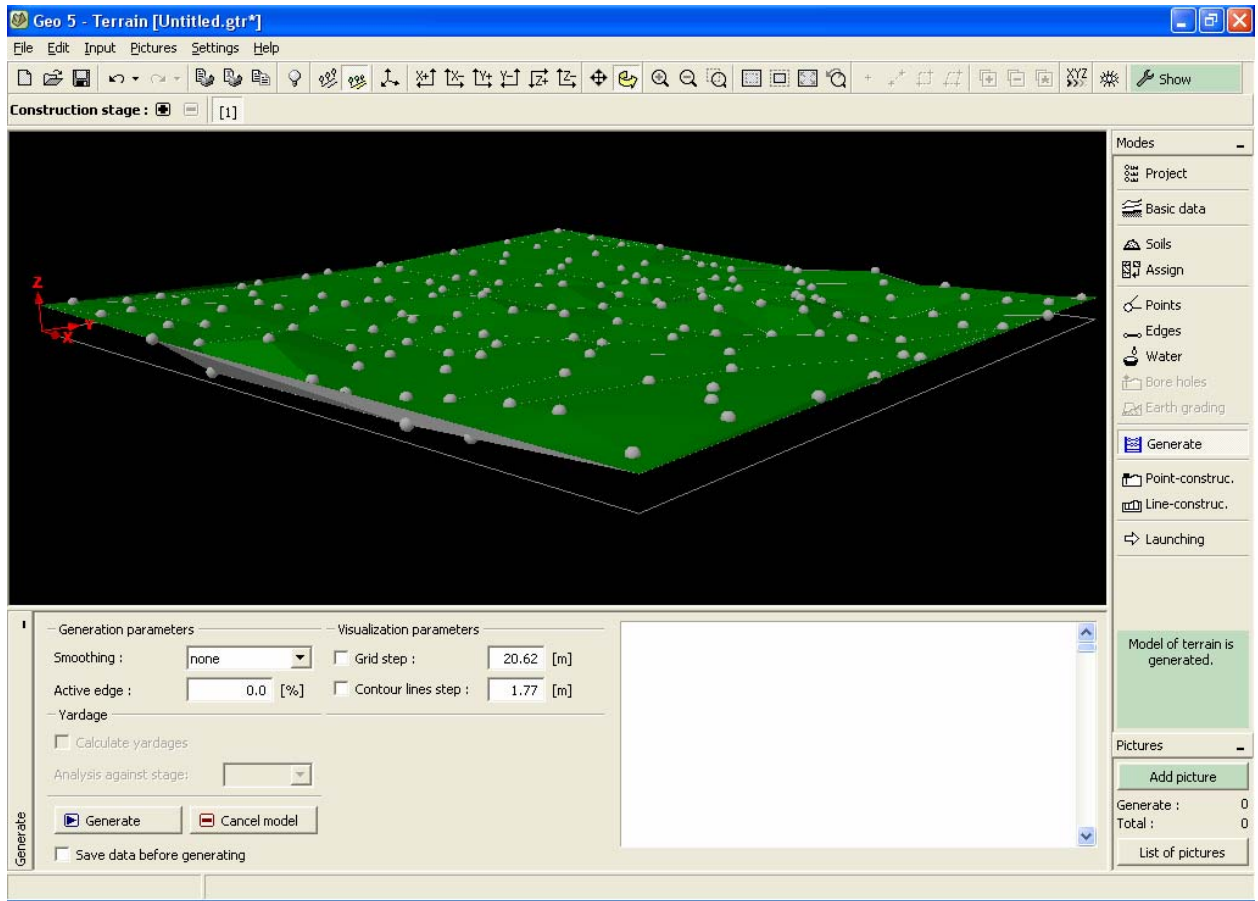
Geo 5 - Terrain [Untitled.gtr*]

File Edit Input Pictures Settings Help

XYZ Show

Construction stage : [1]

Z
Y
X

Modes
Project
Basic data
Soils
Assign
Points
Edges
Water
Bore holes
Earth grading
Generate
Point-construc.
Line-construc.
Launching

Generation parameters
Smoothing : none
Active edge : 0.0 [%]
Yardage
Calculate yardages
Analysis against stage:

Visualization parameters
Grid step : 20.62 [m]
Contour lines step : 1.77 [m]

Generate
Cancel model
Save data before generating

Generate

Model of terrain is generated.

Pictures
Add picture
Generate : 0
Total : 0
List of pictures